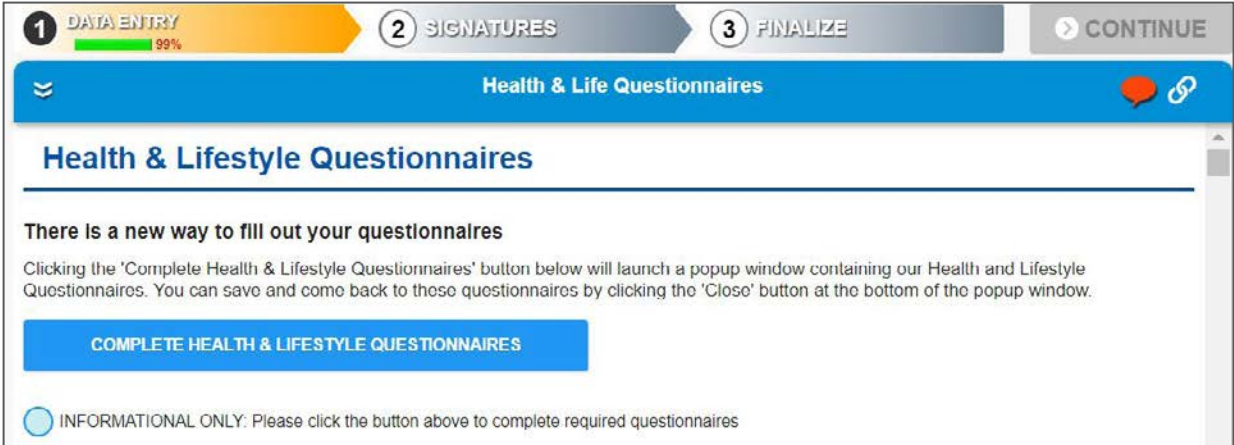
1 DATA ENTRY
99%

2 SIGNATURES

3 FINALIZE

CONTINUE

Health & Life Questionnaires

Health & Lifestyle Questionnaires

There is a new way to fill out your questionnaires

Clicking the 'Complete Health & Lifestyle Questionnaires' button below will launch a popup window containing our Health and Lifestyle Questionnaires. You can save and come back to those questionnaires by clicking the 'Close' button at the bottom of the popup window.

COMPLETE HEALTH & LIFESTYLE QUESTIONNAIRES

INFORMATIONAL ONLY: Please click the button above to complete required questionnaires